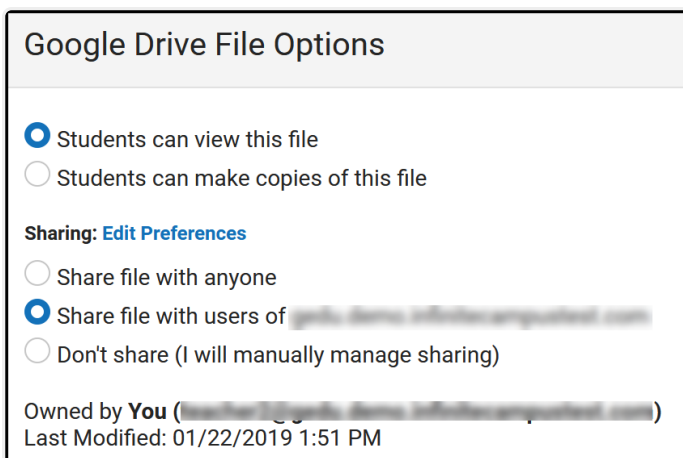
Google Drive File Options

Students can view this file
Students can make copies of this file

Sharing: Edit Preferences

Share file with anyone
Share file with users of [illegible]
Don't share (I will manually manage sharing)

Owned by You ([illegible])
Last Modified: 01/22/2019 1:51 PM